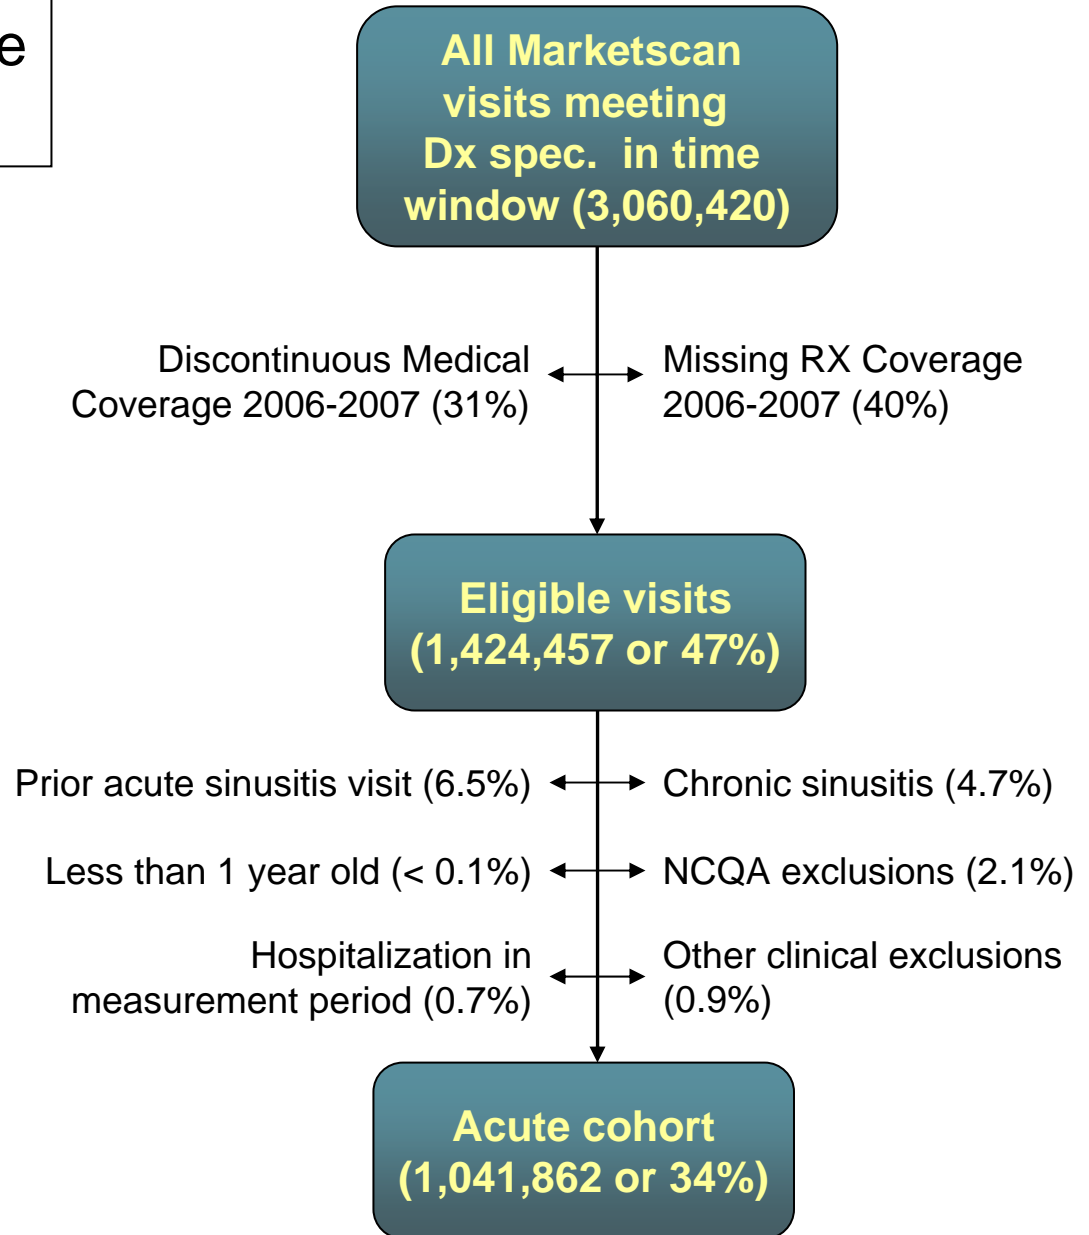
e

All Marketscan visits meeting Dx spec. in time window (3,060,420)

Discontinuous Medical Coverage 2006-2007 (31%)

Missing RX Coverage 2006-2007 (40%)

Eligible visits (1,424,457 or 47%)

Prior acute sinusitis visit (6.5%)

Chronic sinusitis (4.7%)

Less than 1 year old (< 0.1%)

NCQA exclusions (2.1%)

Hospitalization in measurement period (0.7%)

Other clinical exclusions (0.9%)

Acute cohort (1,041,862 or 34%)